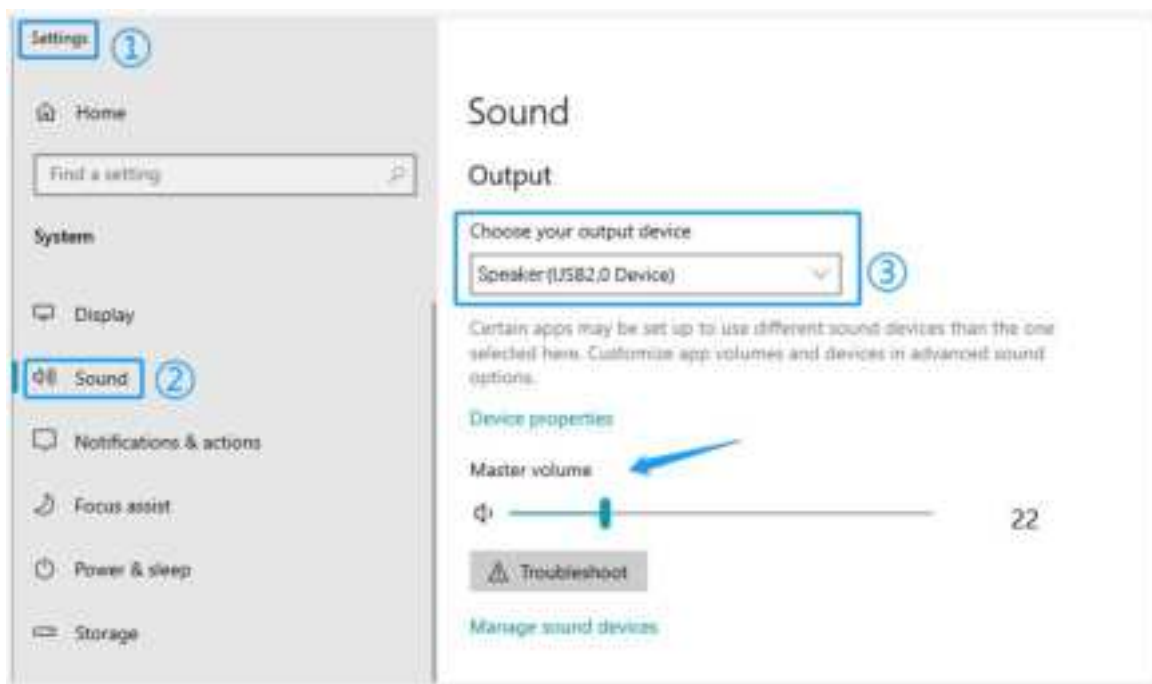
Settings ①

Home

Find a setting

System

Display

Sound ②

Notifications & actions

Focus assist

Power & sleep

Storage

Sound

Output

Choose your output device

Speaker (USB2.0 Device) ③

Certain apps may be set up to use different sound devices than the one selected here. Customize app volumes and devices in advanced sound options.

Device properties

Master volume

22

Troubleshoot

Manage sound devices